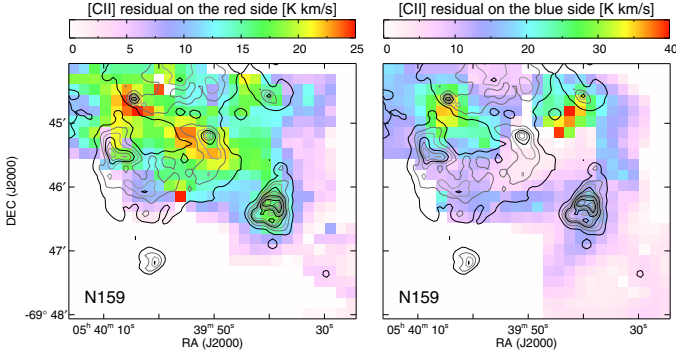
[CII] residual on the red side [K km/s]

0 5 10 15 20 25

DEC (J2000)

45′

46′

47′

−69° 48′

N159

05h 40m 10s 39m 50s 30s

RA (J2000)

[CII] residual on the blue side [K km/s]

0 10 20 30 40

N159

05h 40m 10s 39m 50s 30s

RA (J2000)